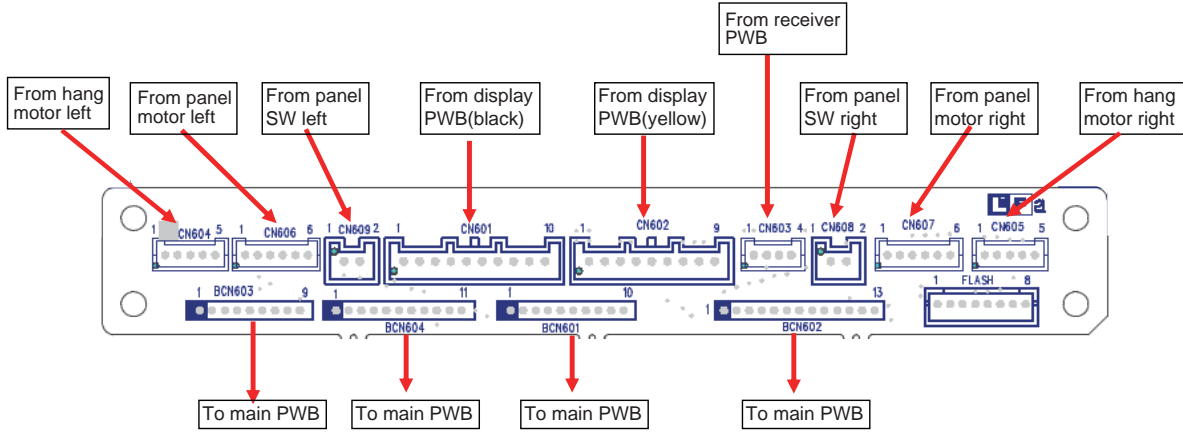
From receiver PWB

From hang motor left

From panel motor left

From panel SW left

From display PWB(black)

From display PWB(yellow)

From panel SW right

From panel motor right

From hang motor right

1 CN604 5

1 CN606 6

1 CN609 2

1 CN601 10

1 CN602 9

1 CN603 4

1 CN608 2

1 CN607 6

1 CN605 5

1 BCN603 9

1 11 BCN604

1 10 BCN601

1 13 BCN602

1 FLASH 8

To main PWB

To main PWB

To main PWB

To main PWB